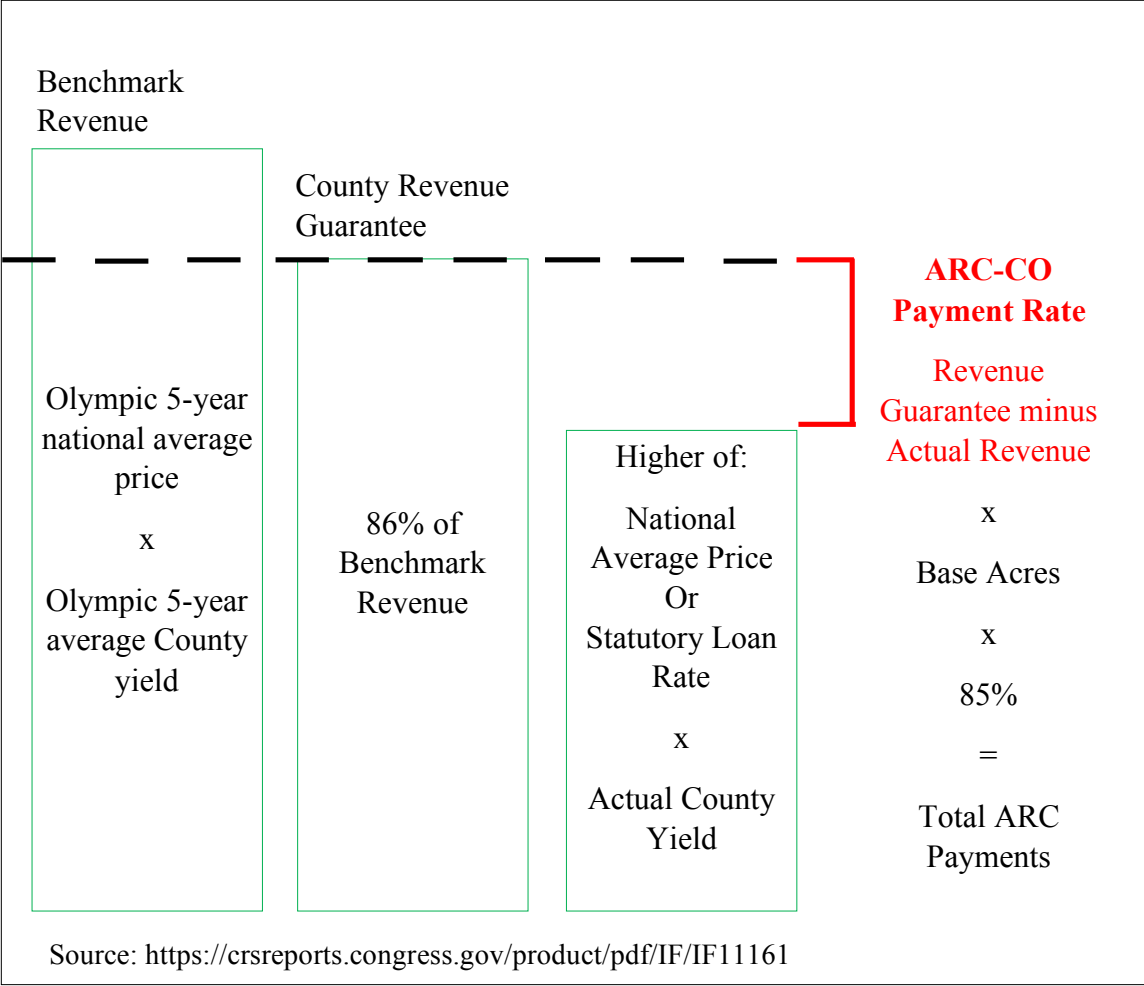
Benchmark Revenue

County Revenue Guarantee

Olympic 5-year national average price

x

Olympic 5-year average County yield

86% of Benchmark Revenue

Higher of:

National Average Price Or Statutory Loan Rate

x

Actual County Yield

ARC-CO Payment Rate

Revenue Guarantee minus Actual Revenue

x

Base Acres

x

85%

=

Total ARC Payments

Source: https://crsreports.congress.gov/product/pdf/IF/IF11161